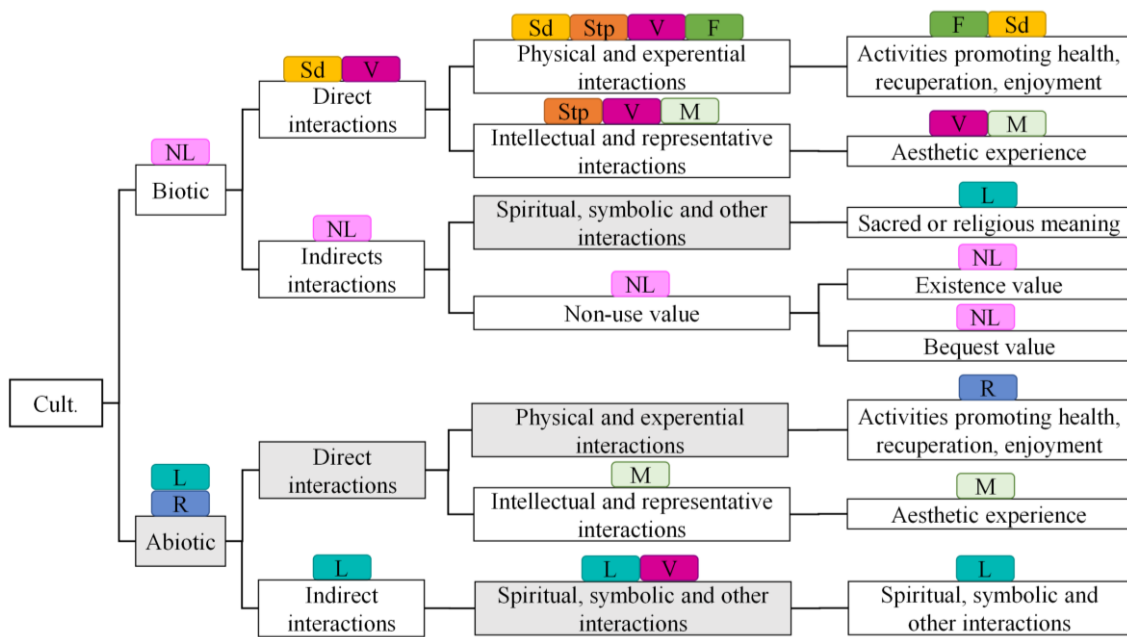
Cult.

NL
Biotic

Sd V
Direct interactions

Sd Stp V F
Physical and experential interactions

F Sd
Activities promoting health, recuperation, enjoyment

Stp V M
Intellectual and representative interactions

V M
Aesthetic experience

NL
Indirects interactions

Spiritual, symbolic and other interactions

L
Sacred or religious meaning

NL
Non-use value

NL
Existence value

NL
Bequest value

L
R
Abiotic

Direct interactions

Physical and experential interactions

R
Activities promoting health, recuperation, enjoyment

M
Intellectual and representative interactions

M
Aesthetic experience

L
Indirect interactions

L V
Spiritual, symbolic and other interactions

L
Spiritual, symbolic and other interactions